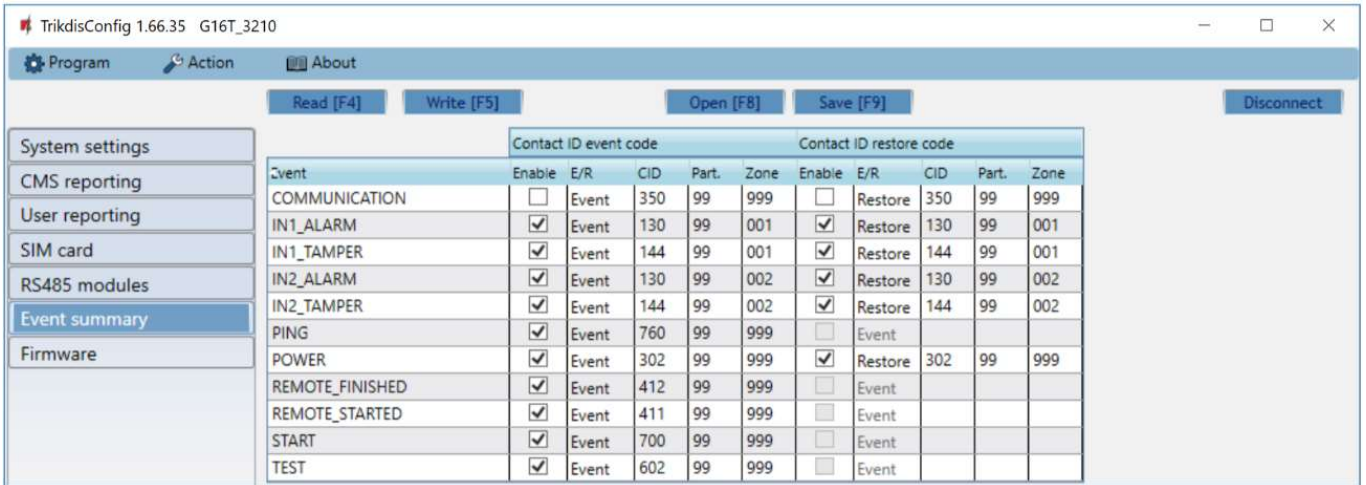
TrikdisConfig 1.66.35 G16T_3210

Program Action About

Read [F4] Write [F5] Open [F8] Save [F9] Disconnect

System settings
CMS reporting
User reporting
SIM card
RS485 modules
Event summary
Firmware

| | Contact ID event code | | | | | Contact ID restore code | | | | |
|---|---|---|---|---|---|---|---|---|---|---|
| Event | Enable | E/R | CID | Part. | Zone | Enable | E/R | CID | Part. | Zone |
| COMMUNICATION | ☐ | Event | 350 | 99 | 999 | ☐ | Restore | 350 | 99 | 999 |
| IN1_ALARM | ☑ | Event | 130 | 99 | 001 | ☑ | Restore | 130 | 99 | 001 |
| IN1_TAMPER | ☑ | Event | 144 | 99 | 001 | ☑ | Restore | 144 | 99 | 001 |
| IN2_ALARM | ☑ | Event | 130 | 99 | 002 | ☑ | Restore | 130 | 99 | 002 |
| IN2_TAMPER | ☑ | Event | 144 | 99 | 002 | ☑ | Restore | 144 | 99 | 002 |
| PING | ☑ | Event | 760 | 99 | 999 | ☐ | Event | | | |
| POWER | ☑ | Event | 302 | 99 | 999 | ☑ | Restore | 302 | 99 | 999 |
| REMOTE_FINISHED | ☑ | Event | 412 | 99 | 999 | ☐ | Event | | | |
| REMOTE_STARTED | ☑ | Event | 411 | 99 | 999 | ☐ | Event | | | |
| START | ☑ | Event | 700 | 99 | 999 | ☐ | Event | | | |
| TEST | ☑ | Event | 602 | 99 | 999 | ☐ | Event | | | |